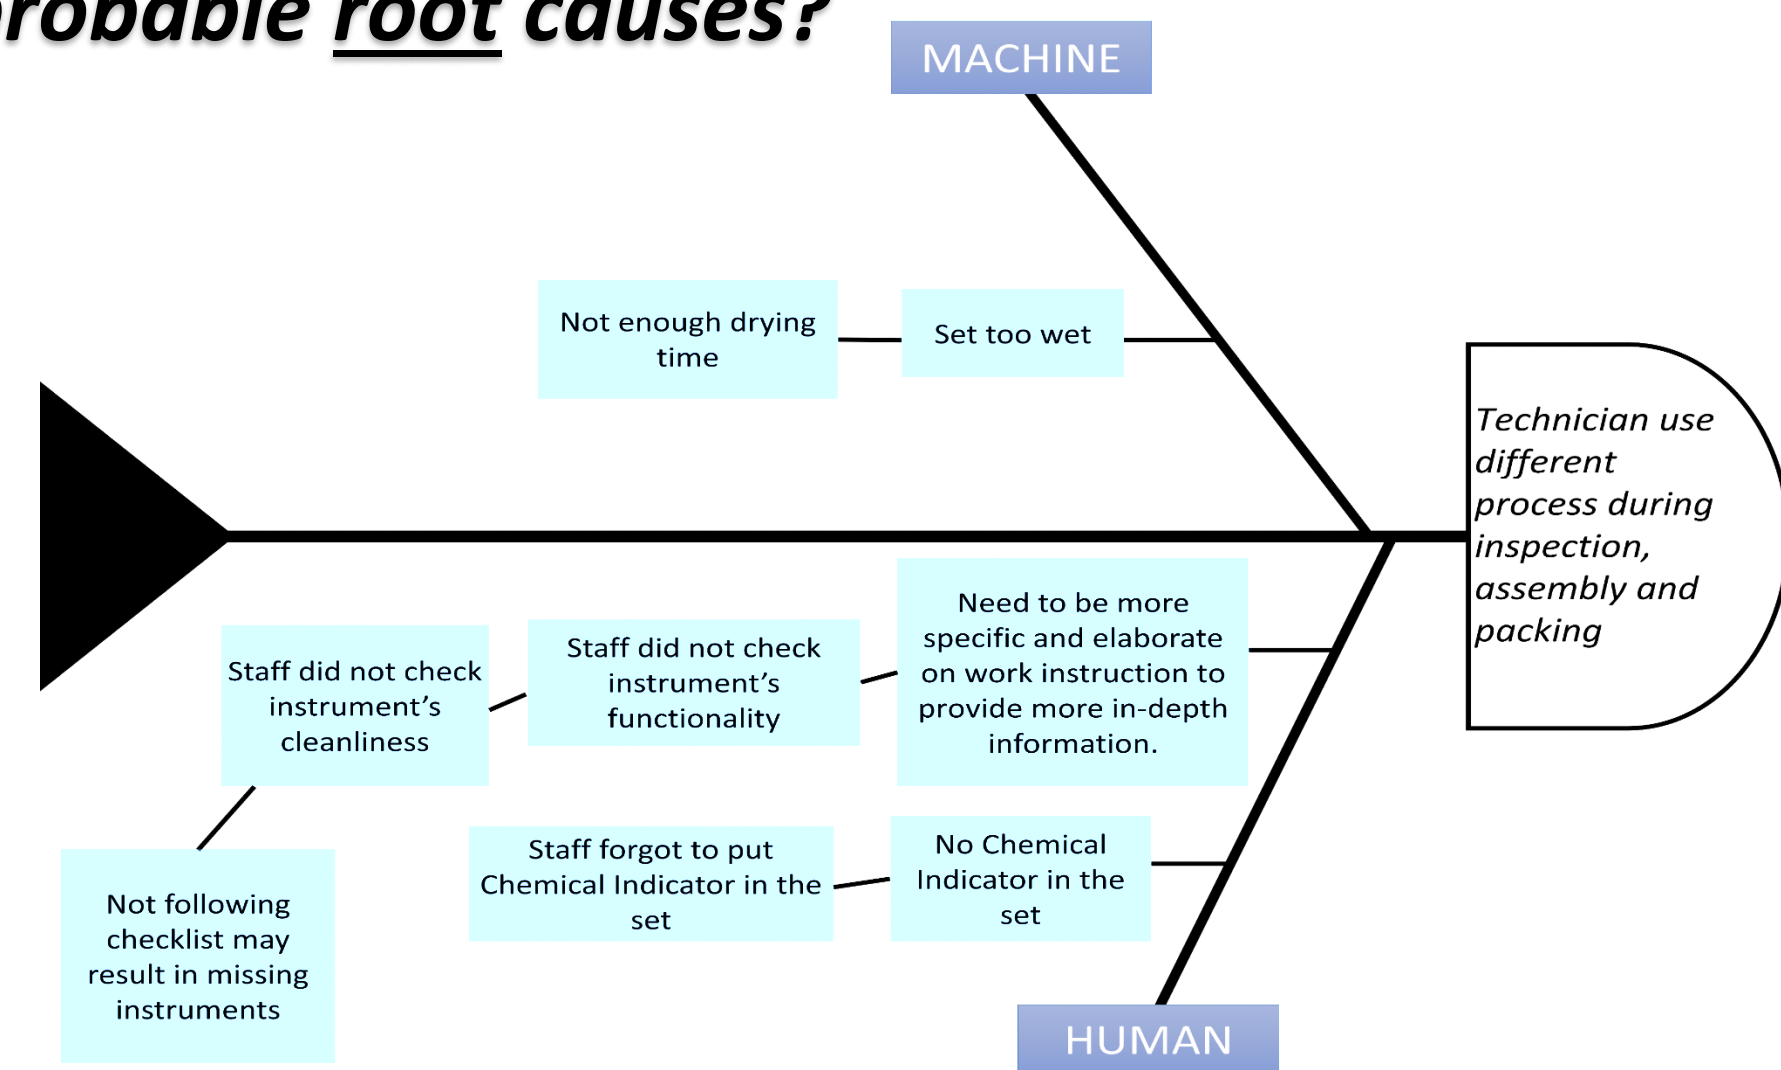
robable root causes?

MACHINE

Not enough drying time

Set too wet

Technician use different process during inspection, assembly and packing

Staff did not check instrument's cleanliness

Staff did not check instrument's functionality

Need to be more specific and elaborate on work instruction to provide more in-depth information.

Not following checklist may result in missing instruments

Staff forgot to put Chemical Indicator in the set

No Chemical Indicator in the set

HUMAN